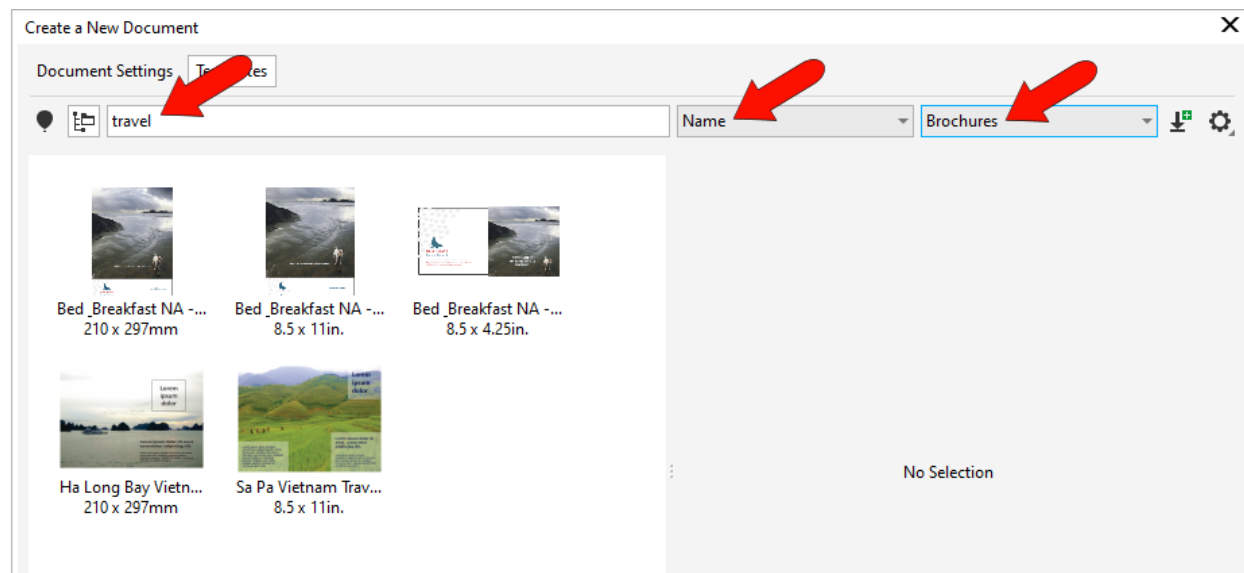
Create a New Document

Document Settings Te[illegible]tes

travel

Name

Brochures

Bed _Breakfast NA -...
210 x 297mm

Bed _Breakfast NA -...
8.5 x 11in.

Bed _Breakfast NA -...
8.5 x 4.25in.

Lorem ipsum dolor

Ha Long Bay Vietn...
210 x 297mm

Lorem ipsum dolor

Sa Pa Vietnam Trav...
8.5 x 11in.

No Selection